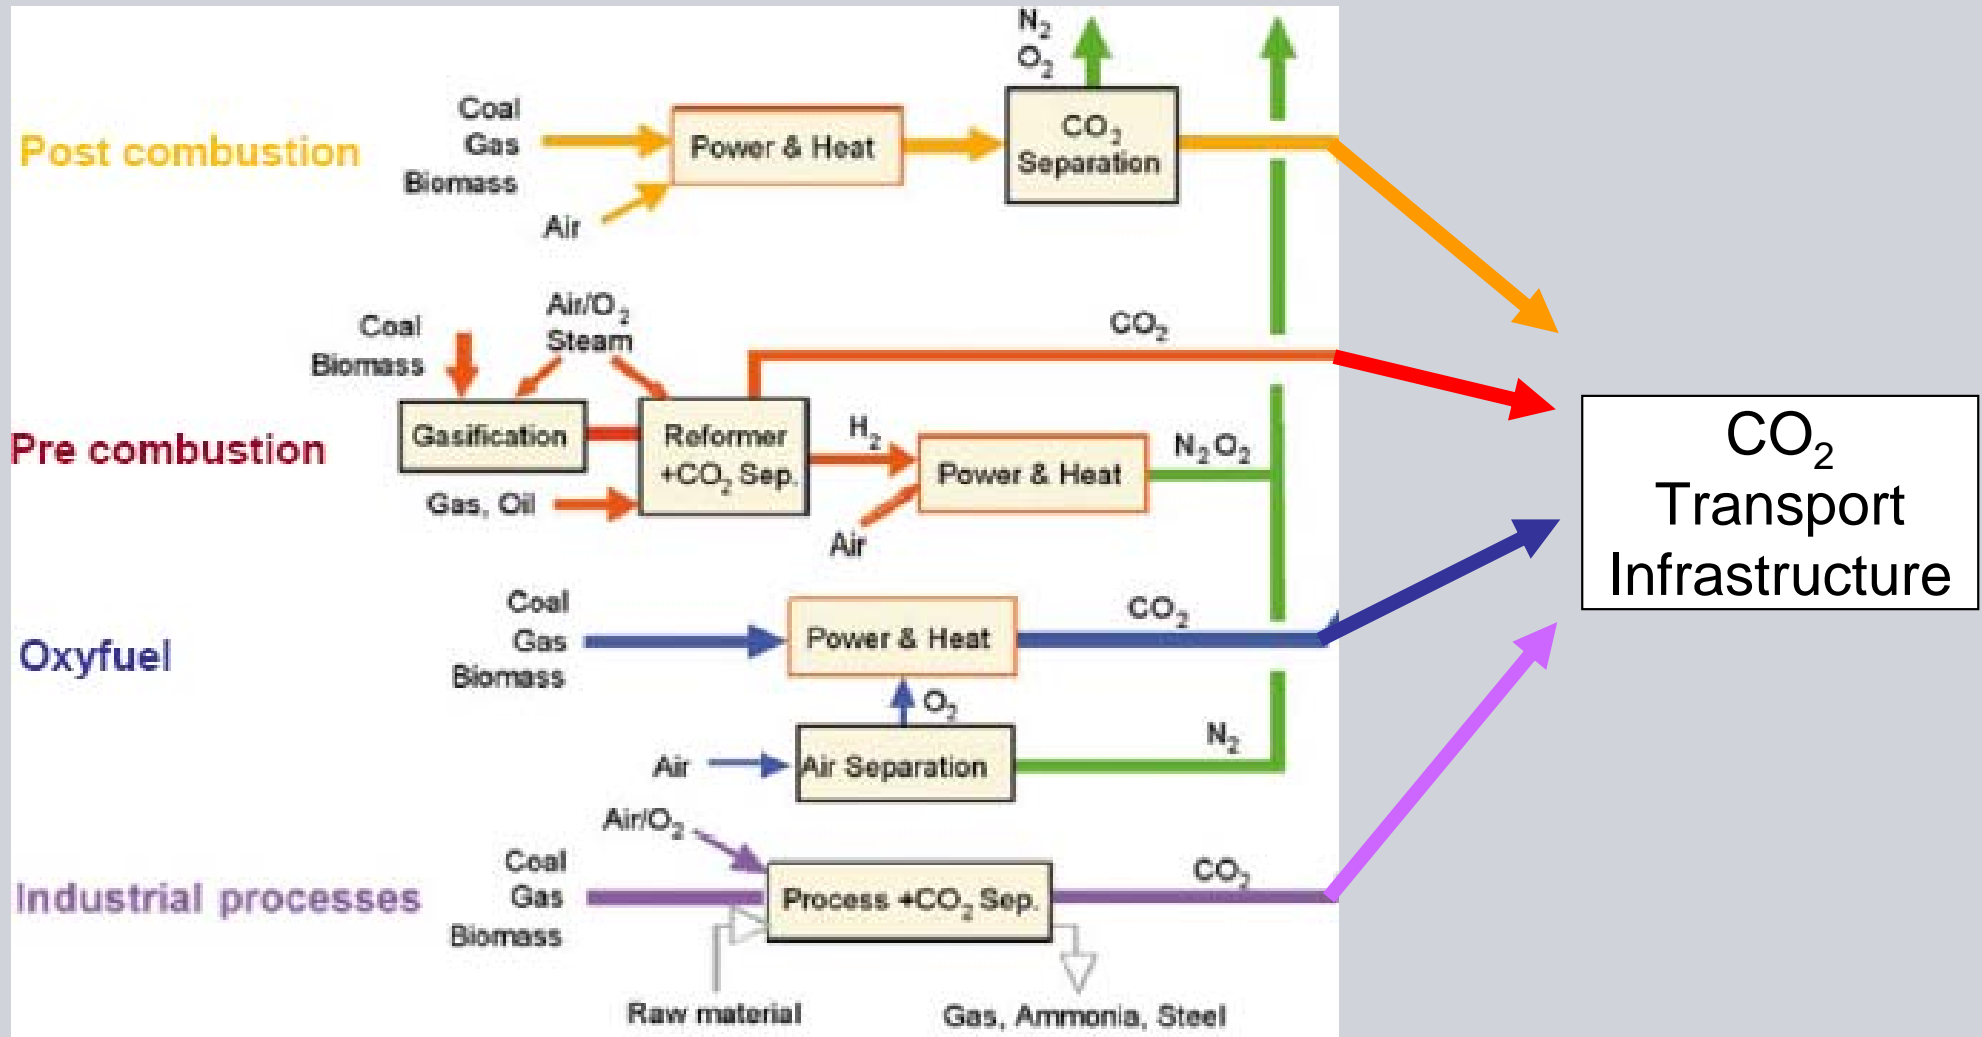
$N_2$
$O_2$

Post combustion

Coal
Gas
Biomass

Air

Power & Heat

$CO_2$ Separation

Coal
Biomass

Air/$O_2$
Steam

$CO_2$

Pre combustion

Gasification

Reformer +$CO_2$ Sep.

$H_2$

Power & Heat

$N_2O_2$

Gas, Oil

Air

$CO_2$ Transport Infrastructure

Oxyfuel

Coal
Gas
Biomass

Power & Heat

$CO_2$

$O_2$

Air

Air Separation

$N_2$

Air/$O_2$

Industrial processes

Coal
Gas
Biomass

Process +$CO_2$ Sep.

$CO_2$

Raw material

Gas, Ammonia, Steel